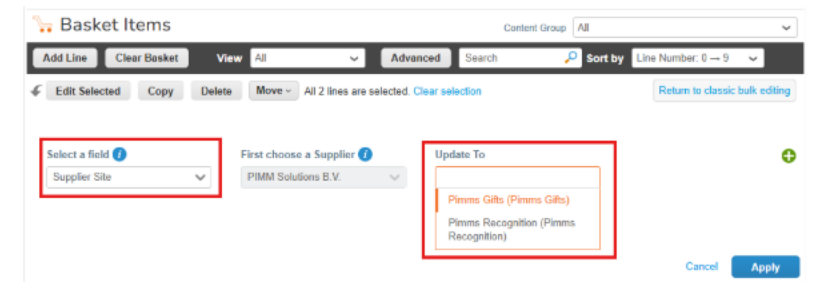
Basket Items

Content Group All

Add Line Clear Basket View All Advanced Search Sort by Line Number: 0 → 9

Edit Selected Copy Delete Move All 2 lines are selected. Clear selection

Return to classic bulk editing

Select a field

Supplier Site

First choose a Supplier

PIMM Solutions B.V.

Update To

Pimms Gifts (Pimms Gifts)

Pimms Recognition (Pimms Recognition)

Cancel Apply